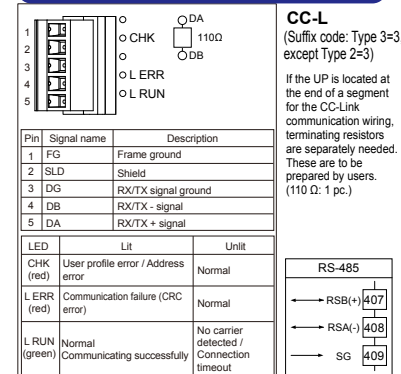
1
2
3
4
5

CHK
L ERR
L RUN

DA
110Ω
DB

| Pin | Signal name | Description |
|---|---|---|
| 1 | FG | Frame ground |
| 2 | SLD | Shield |
| 3 | DG | RX/TX signal ground |
| 4 | DB | RX/TX - signal |
| 5 | DA | RX/TX + signal |

| LED | Lit | Unlit |
|---|---|---|
| CHK (red) | User profile error / Address error | Normal |
| L ERR (red) | Communication failure (CRC error) | Normal |
| L RUN (green) | Normal Communicating successfully | No carrier detected / Connection timeout |

CC-L
(Suffix code: Type 3=3 except Type 2=3)

If the UP is located at the end of a segment for the CC-Link communication wiring, terminating resistors are separately needed. These are to be prepared by users. (110 Ω: 1 pc.)

RS-485
RSB(+) 407
RSA(-) 408
SG 409